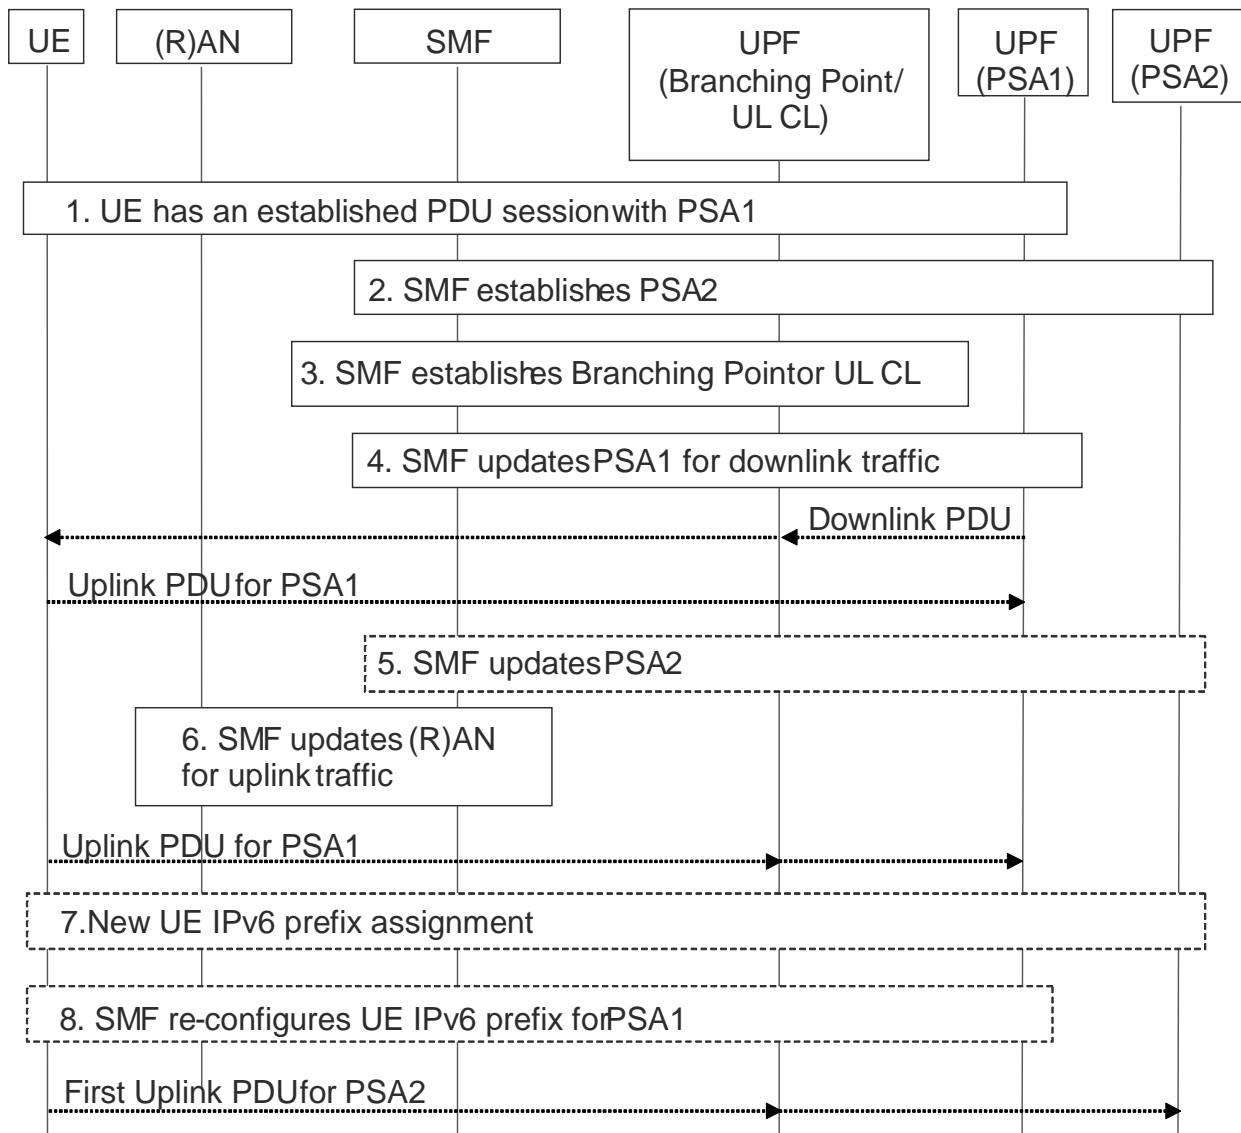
UE
(R)AN
SMF
UPF (Branching Point/ UL CL)
UPF (PSA1)
UPF (PSA2)

1. UE has an established PDU sessionwith PSA1

2. SMF establishes PSA2

3. SMF establishes Branching Pointor UL CL

4. SMF updatesPSA1 for downlink traffic

Downlink PDU

Uplink PDUfor PSA1

5. SMF updatesPSA2

6. SMF updates (R)AN for uplink traffic

Uplink PDU for PSA1

7.New UE IPv6 prefix assignment

8. SMF re-configures UE IPv6 prefix forPSA1

First Uplink PDUfor PSA2